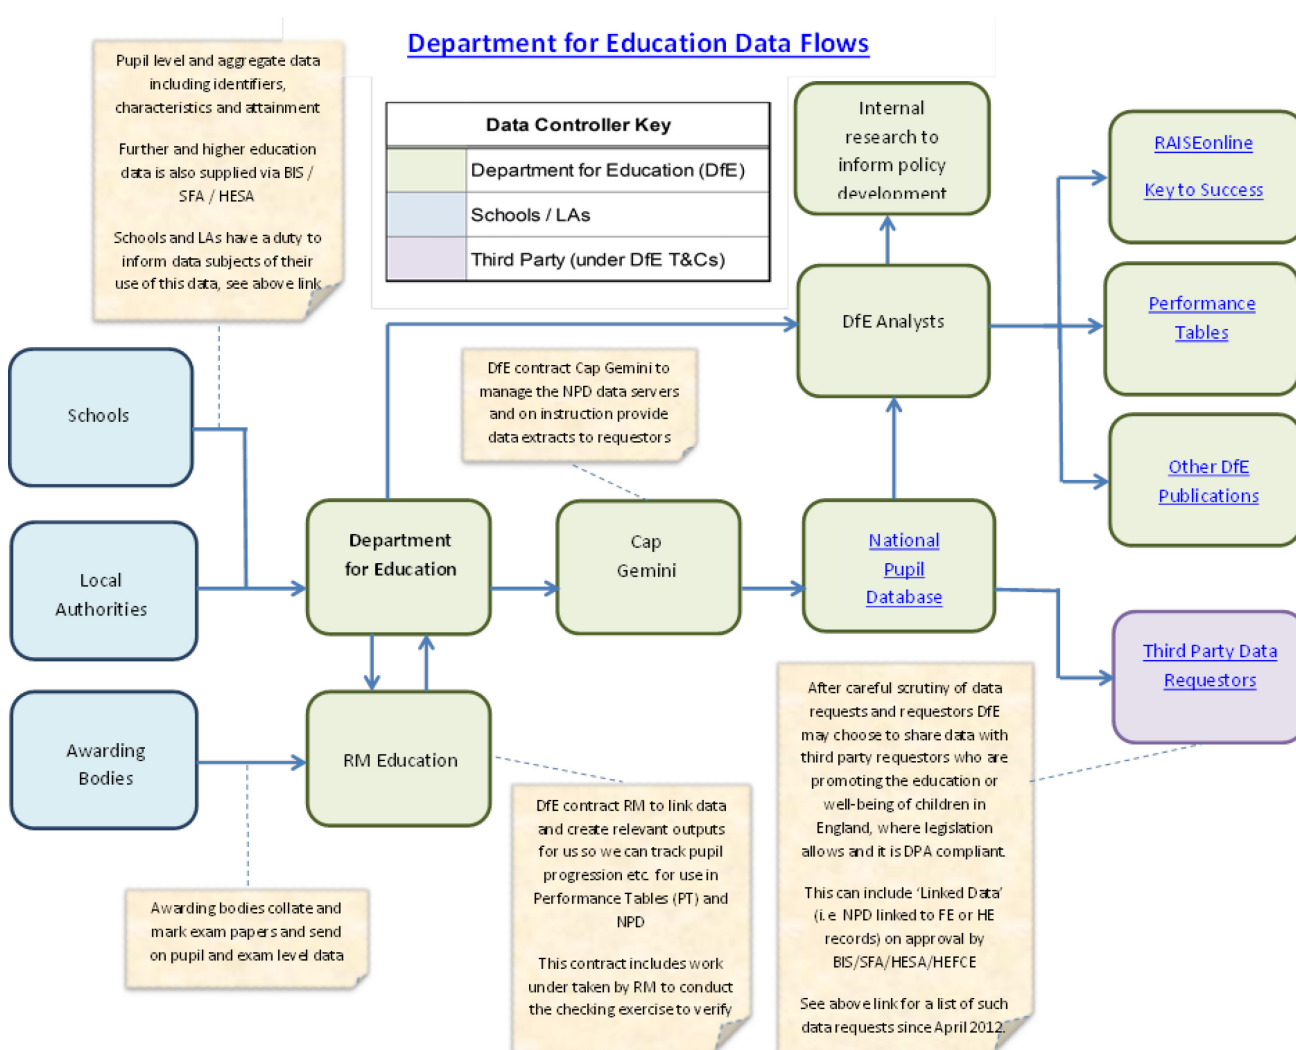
Department for Education Data Flows

Pupil level and aggregate data including identifiers, characteristics and attainment

Further and higher education data is also supplied via BIS / SFA / HESA

Schools and LAs have a duty to inform data subjects of their use of this data, see above link

| Data Controller Key | |
|---|---|
| | Department for Education (DfE) |
| | Schools / LAs |
| | Third Party (under DfE T&Cs) |

Internal research to inform policy development

RAISEonline

Key to Success

DfE Analysts

Performance Tables

Other DfE Publications

Schools

DfE contract Cap Gemini to manage the NPD data servers and on instruction provide data extracts to requestors

Local Authorities

Department for Education

Cap Gemini

National Pupil Database

Third Party Data Requestors

Awarding Bodies

RM Education

After careful scrutiny of data requests and requestors DfE may choose to share data with third party requestors who are promoting the education or well-being of children in England, where legislation allows and it is DPA compliant.

This can include 'Linked Data' (i.e NPD linked to FE or HE records) on approval by BIS/SFA/HESA/HEFCE

See above link for a list of such data requests since April 2012.

DfE contract RM to link data and create relevant outputs for us so we can track pupil progression etc for use in Performance Tables (PT) and NPD

This contract includes work under taken by RM to conduct the checking exercise to verify

Awarding bodies collate and mark exam papers and send on pupil and exam level data